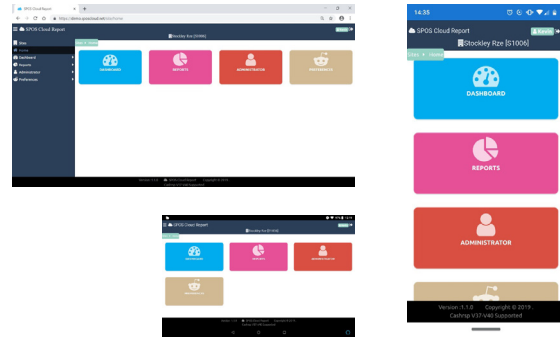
SPOS Cloud Report
https://demo.sposcloud.net/site/home
SPOS Cloud Report
Stockley Rze [S1006]
Sites
Home
Dashboard
Reports
Administrator
Preferences
DASHBOARD
REPORTS
ADMINISTRATOR
PREFERENCES
Version :1.1.0
SPOS Cloud Report
Copyright © 2019
Cashsp V37-V40 Supported

SPOS Cloud Report
Stockley Rze [S1006]
DASHBOARD
REPORTS
ADMINISTRATOR
PREFERENCES

14:35
SPOS Cloud Report
Stockley Rze [S1006]
Sites
Home
DASHBOARD
REPORTS
ADMINISTRATOR
Version :1.1.0 Copyright © 2019 .
Cashsp V37-V40 Supported